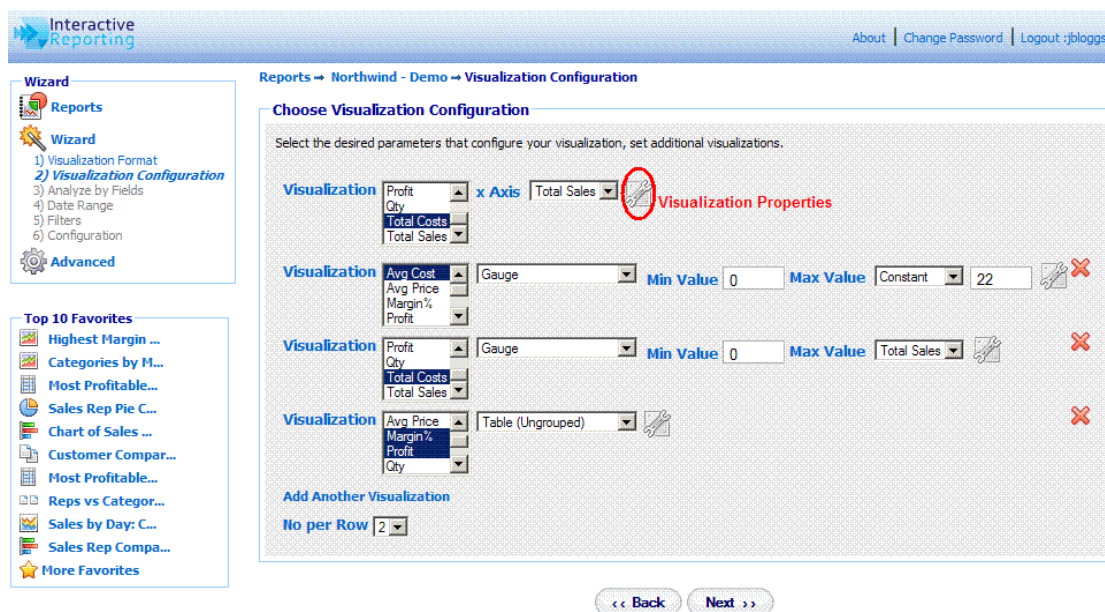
Interactive Reporting

About | Change Password | Logout :jbloggs

Wizard

Reports

Wizard

1) Visualization Format
2) Visualization Configuration
3) Analyze by Fields
4) Date Range
5) Filters
6) Configuration

Advanced

Top 10 Favorites

Highest Margin ...
Categories by M...
Most Profitable...
Sales Rep Pie C...
Chart of Sales ...
Customer Compar...
Most Profitable...
Reps vs Categor...
Sales by Day: C...
Sales Rep Compa...
More Favorites

Reports ➡ Northwind - Demo ➡ Visualization Configuration

Choose Visualization Configuration

Select the desired parameters that configure your visualization, set additional visualizations.

Visualization Profit Qty Total Costs Total Sales x Axis Total Sales Visualization Properties

Visualization Avg Cost Avg Price Margin% Profit Gauge Min Value 0 Max Value Constant 22

Visualization Profit Qty Total Costs Total Sales Gauge Min Value 0 Max Value Total Sales

Visualization Avg Price Margin% Profit Qty Table (Ungrouped)

Add Another Visualization

No per Row 2

‹‹ Back Next ››